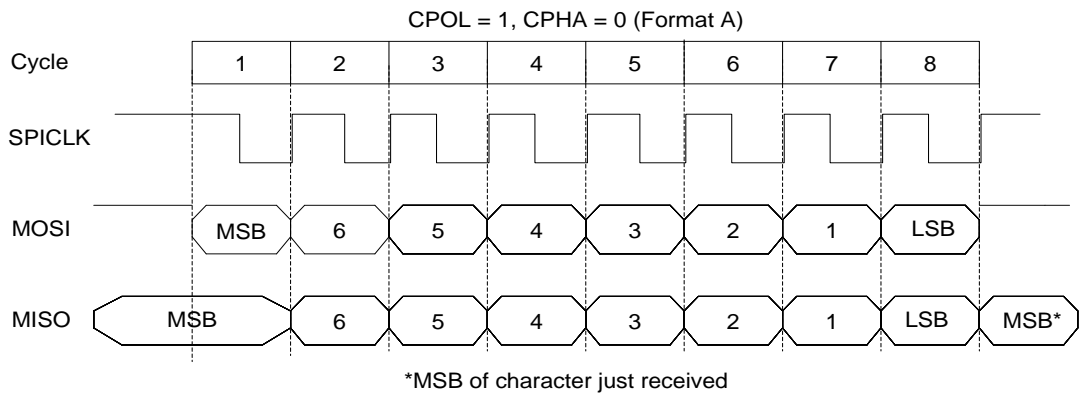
CPOL = 1, CPHA = 0 (Format A)

Cycle

| 1 | 2 | 3 | 4 | 5 | 6 | 7 | 8 |
|---|---|---|---|---|---|---|---|

SPICLK

MOSI MSB 6 5 4 3 2 1 LSB

MISO MSB 6 5 4 3 2 1 LSB MSB*

*MSB of character just received